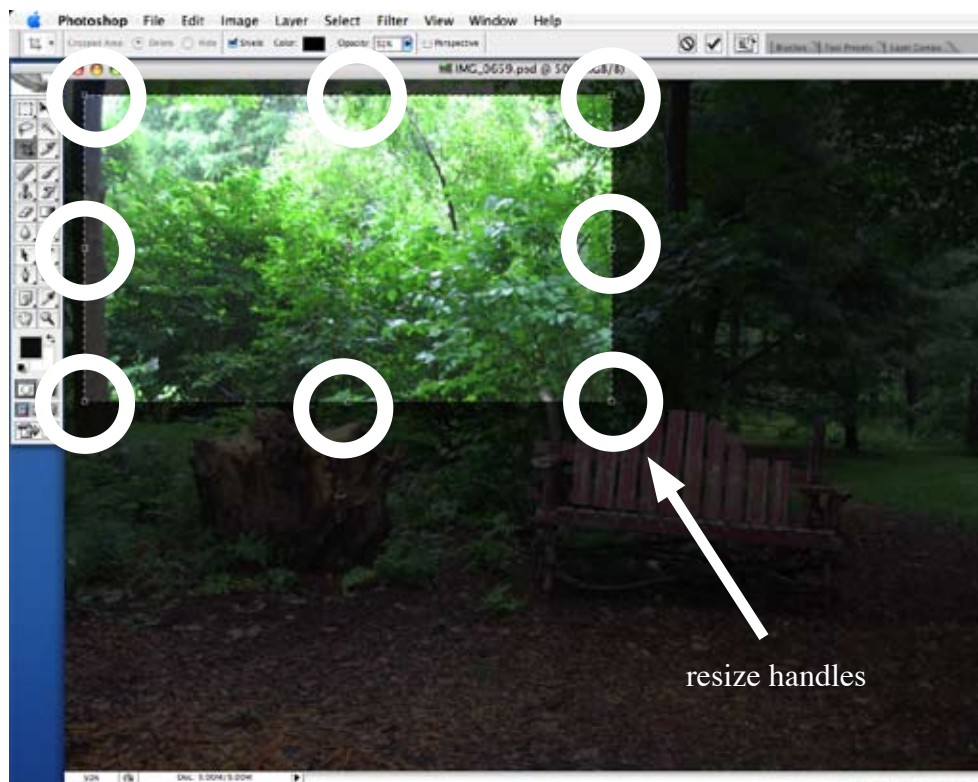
Photoshop File Edit Image Layer Select Filter View Window Help

Cropped Area Delete Hide Shield Color: Opacity: 51% Perspective

Brushes Tool Presets Layer Comps

IMG_0659.psd @ 50% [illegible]GB/8)

resize handles

50% Doc: 5.00M/5.00M